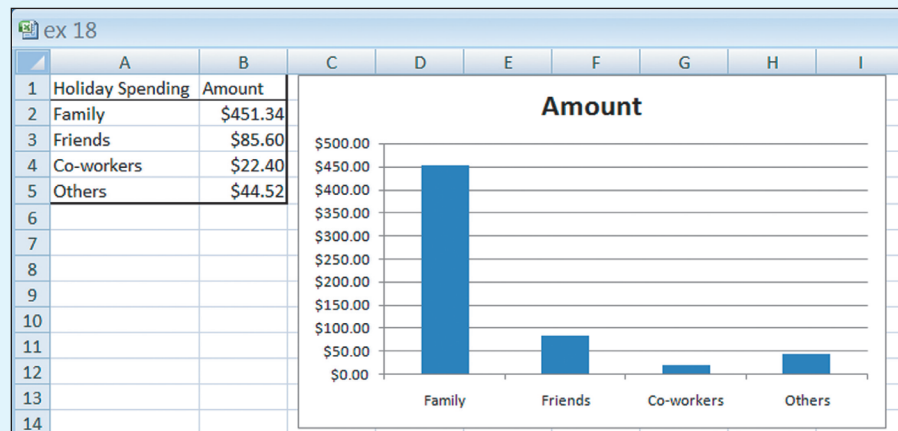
ex 18

| | A | B | C | D | E | F | G | H | I |
|---|---|---|---|---|---|---|---|---|---|
| 1 | Holiday Spending | Amount | | | | | | | |
| 2 | Family | $451.34 | | | | | | | |
| 3 | Friends | $85.60 | | | | | | | |
| 4 | Co-workers | $22.40 | | | | | | | |
| 5 | Others | $44.52 | | | | | | | |
| 6 | | | | | | | | | |
| 7 | | | | | | | | | |
| 8 | | | | | | | | | |
| 9 | | | | | | | | | |
| 10 | | | | | | | | | |
| 11 | | | | | | | | | |
| 12 | | | | | | | | | |
| 13 | | | | | | | | | |
| 14 | | | | | | | | | |

Amount

$500.00
$450.00
$400.00
$350.00
$300.00
$250.00
$200.00
$150.00
$100.00
$50.00
$0.00

Family Friends Co-workers Others